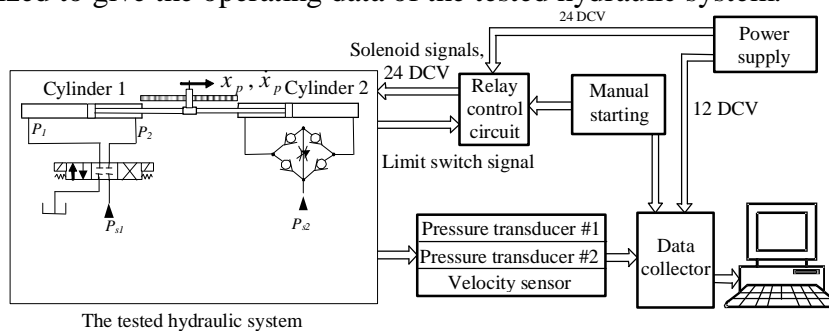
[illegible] to give the operating data of the tested hydraulic system.

24 DCV

Power supply

Solenoid signals, 24 DCV

Cylinder 1

$x_p$ , $\dot{x}_p$

Cylinder 2

Relay control circuit

Manual starting

12 DCV

$P_1$

$P_2$

Limit switch signal

$P_{s1}$

$P_{s2}$

Pressure transducer #1

Pressure transducer #2

Velocity sensor

Data collector

The tested hydraulic system